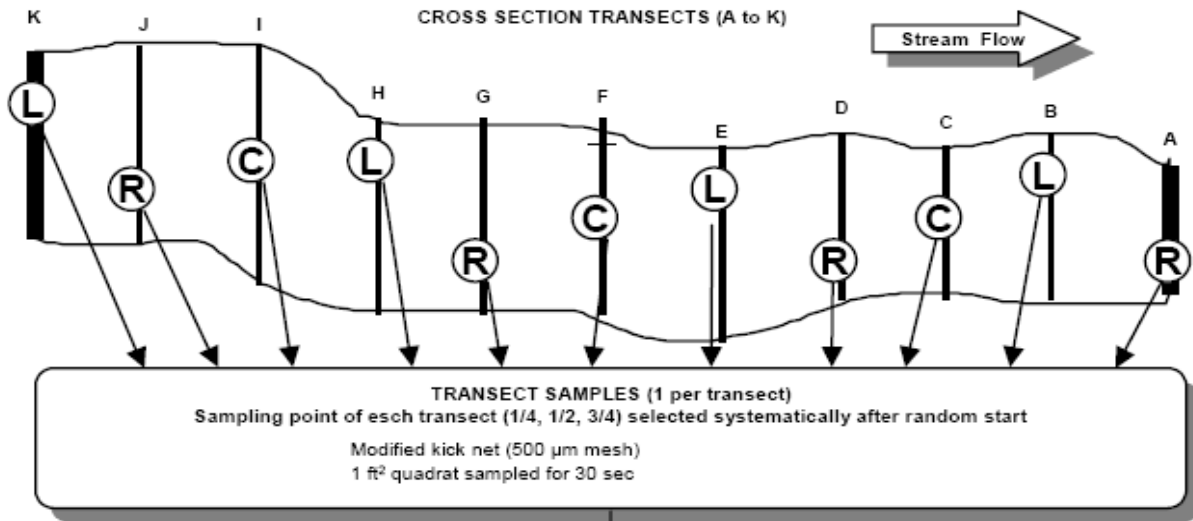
CROSS SECTION TRANSECTS (A to K)

Stream Flow

K J I H G F E D C B A

L R C L R C L R C L R

TRANSECT SAMPLES (1 per transect)
Sampling point of esch transect (1/4, 1/2, 3/4) selected systematically after random start

Modified kick net (500 μm mesh)
1 ft$^2$ quadrat sampled for 30 sec